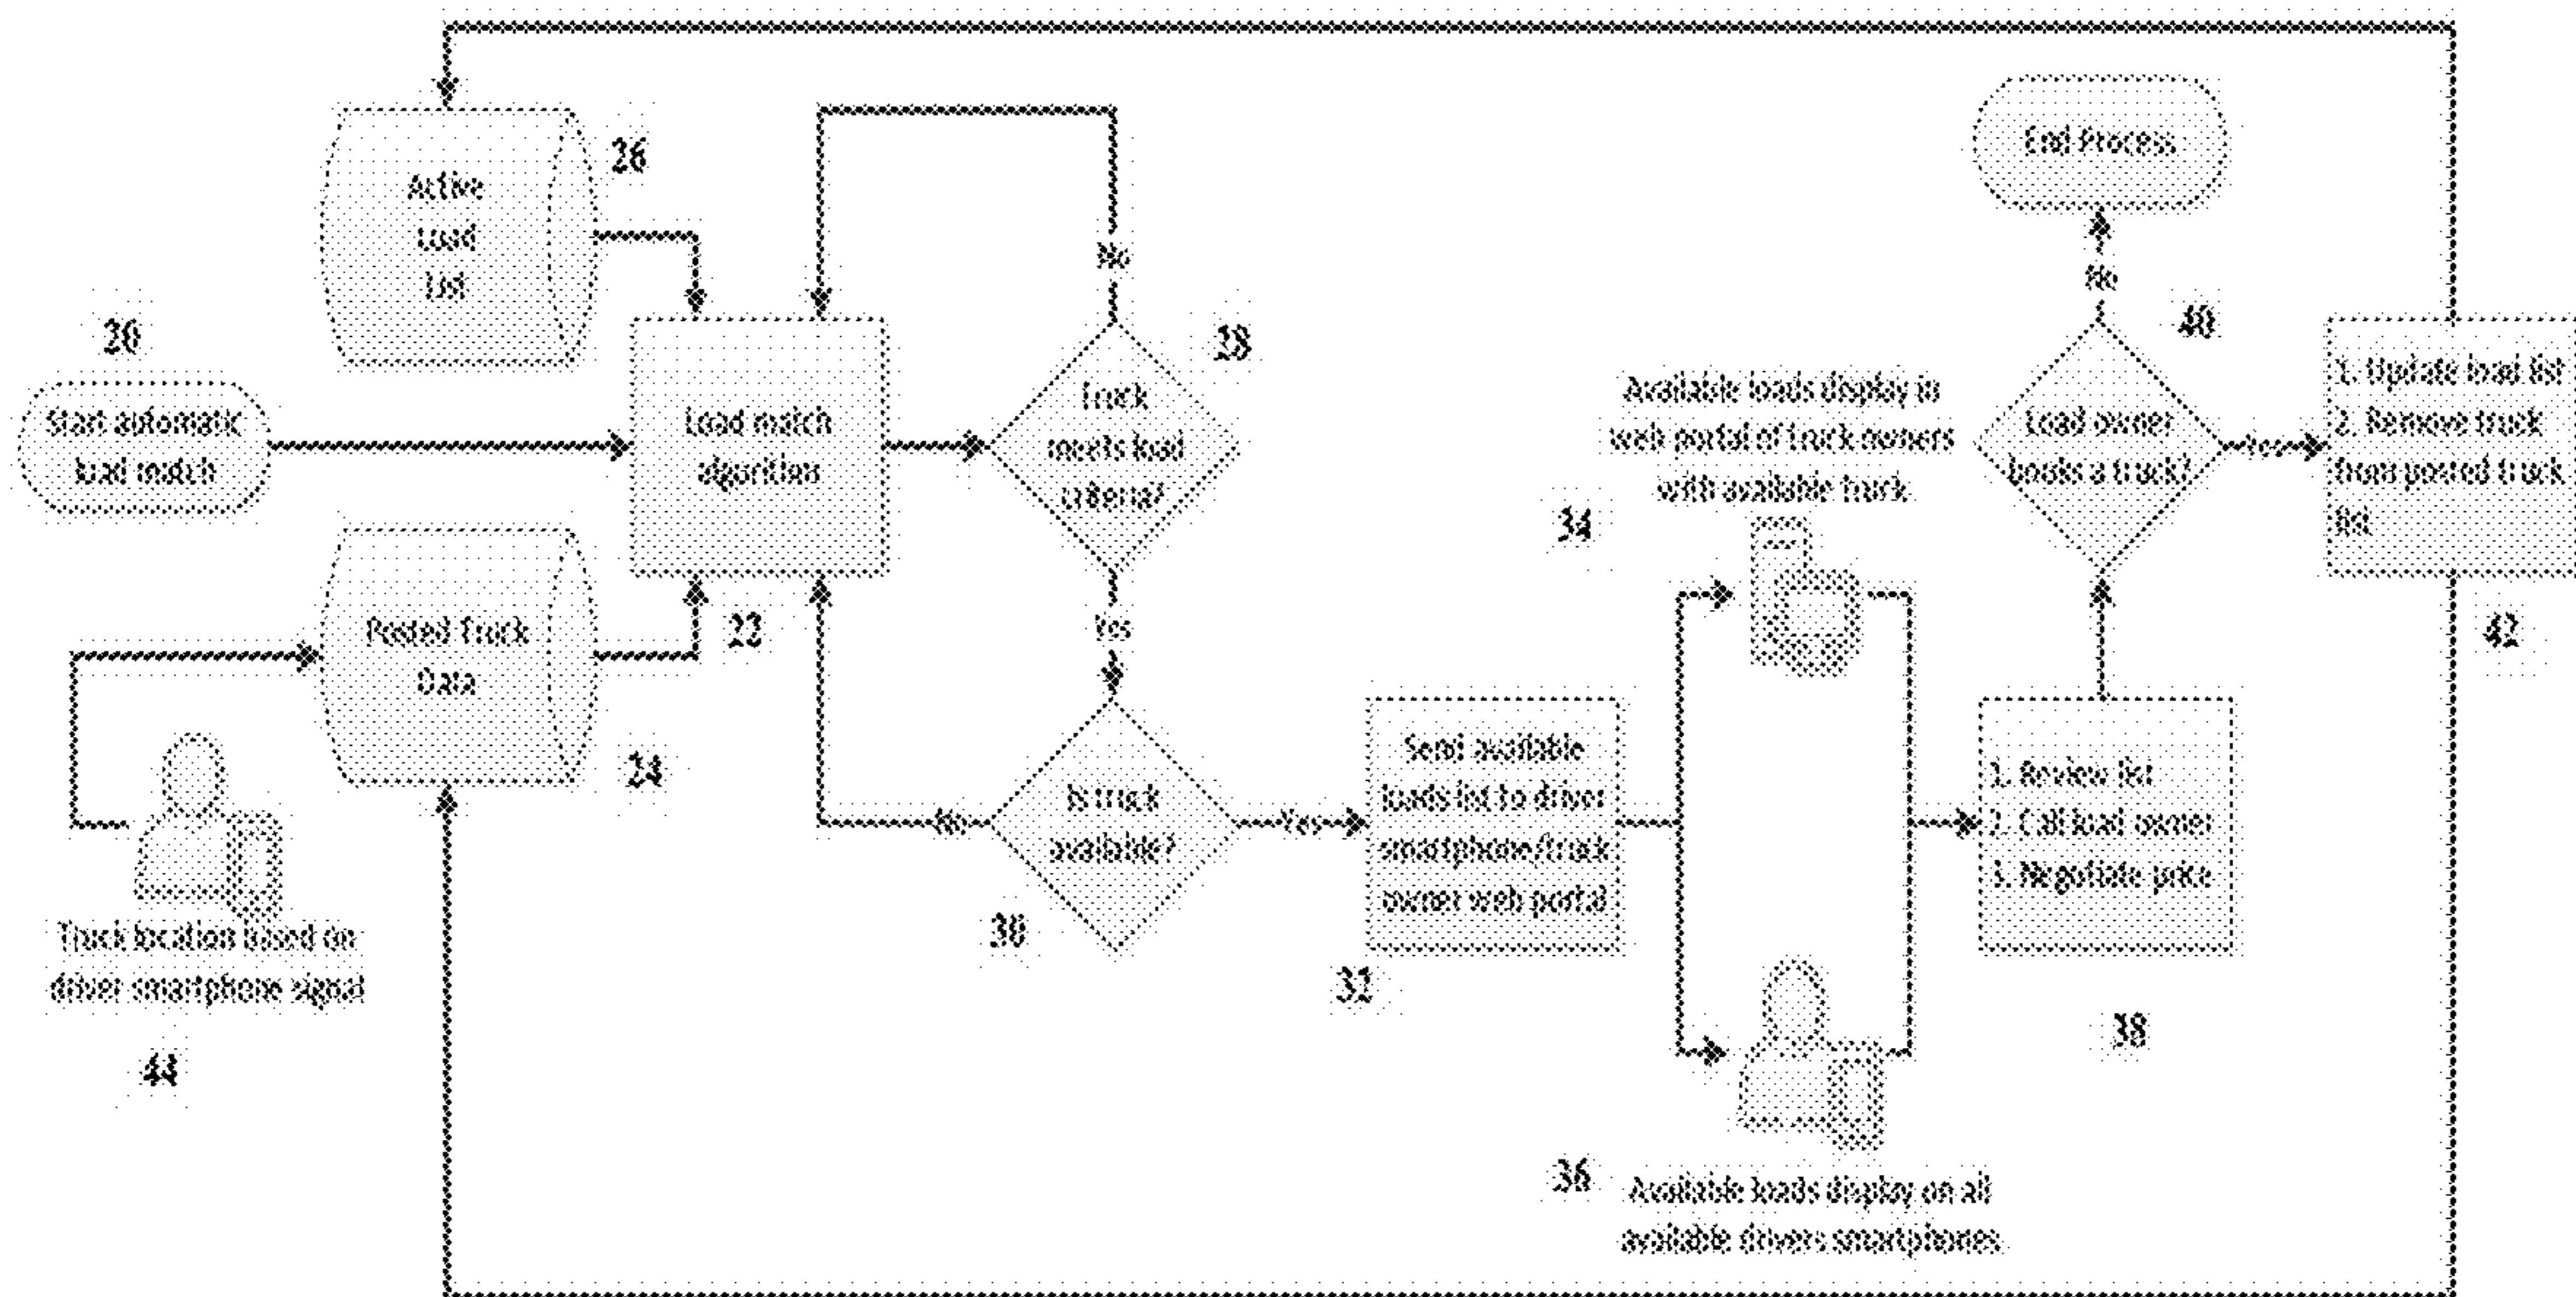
Active Load List

26

20

Start automatic load match

Load match algorithm

No

Truck meets load criteria?

28

Yes

Posted Truck Data

22

24

Truck location based on driver smartphone signal

44

No

Is truck available?

Yes

30

Send available loads list to driver smartphone/truck owner web portal

32

34

Available loads display in web portal of truck owners with available truck

36

Available loads display on all available drivers smartphones

End Process

No

40

Load owner books a truck?

Yes

1. Review list
2. Call load owner
3. Negotiate price

38

1. Update load list
2. Remove truck from posted truck list

42